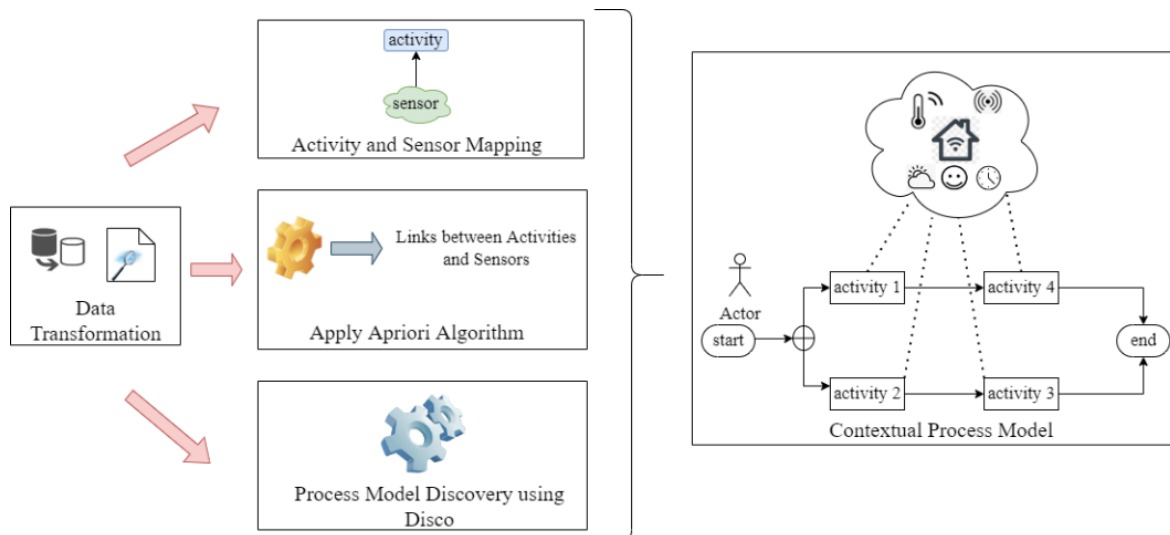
Data Transformation

activity

sensor

Activity and Sensor Mapping

Links between Activities and Sensors

Apply Apriori Algorithm

Process Model Discovery using Disco

Actor

start

activity 1

activity 4

activity 2

activity 3

end

Contextual Process Model